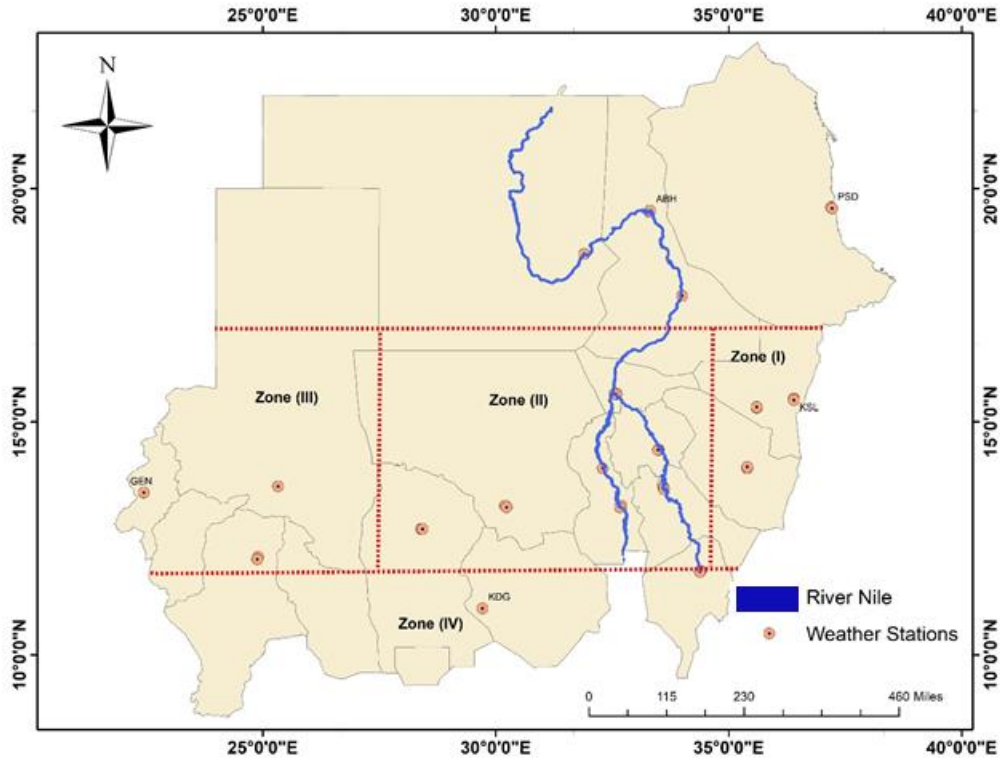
25°0'0"E 30°0'0"E 35°0'0"E 40°0'0"E

N

20°0'0"N 15°0'0"N 10°0'0"N

ABH

PSD

Zone (I)

Zone (III)

Zone (II)

KSL

GEN

KDG

Zone (IV)

River Nile

Weather Stations

0 115 230 460 Miles

25°0'0"E 30°0'0"E 35°0'0"E 40°0'0"E

20°0'0"N 15°0'0"N 10°0'0"N